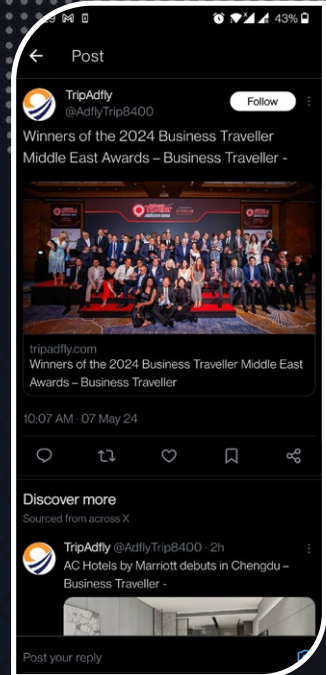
43%

Post

TripAdfly
@AdflyTrip8400
Follow

Winners of the 2024 Business Traveller Middle East Awards – Business Traveller -

tripadfly.com
Winners of the 2024 Business Traveller Middle East Awards – Business Traveller

10:07 AM · 07 May 24

Discover more
Sourced from across X

TripAdfly @AdflyTrip8400 · 2h
AC Hotels by Marriott debuts in Chengdu – Business Traveller -

Post your reply